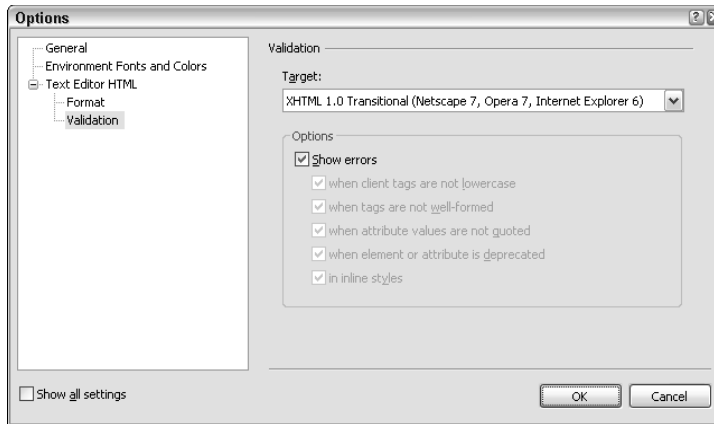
Options

General
Environment Fonts and Colors
Text Editor HTML
Format
Validation

Validation

Target:
XHTML 1.0 Transitional (Netscape 7, Opera 7, Internet Explorer 6)

Options
Show errors
when client tags are not lowercase
when tags are not well-formed
when attribute values are not quoted
when element or attribute is deprecated
in inline styles

Show all settings

OK
Cancel